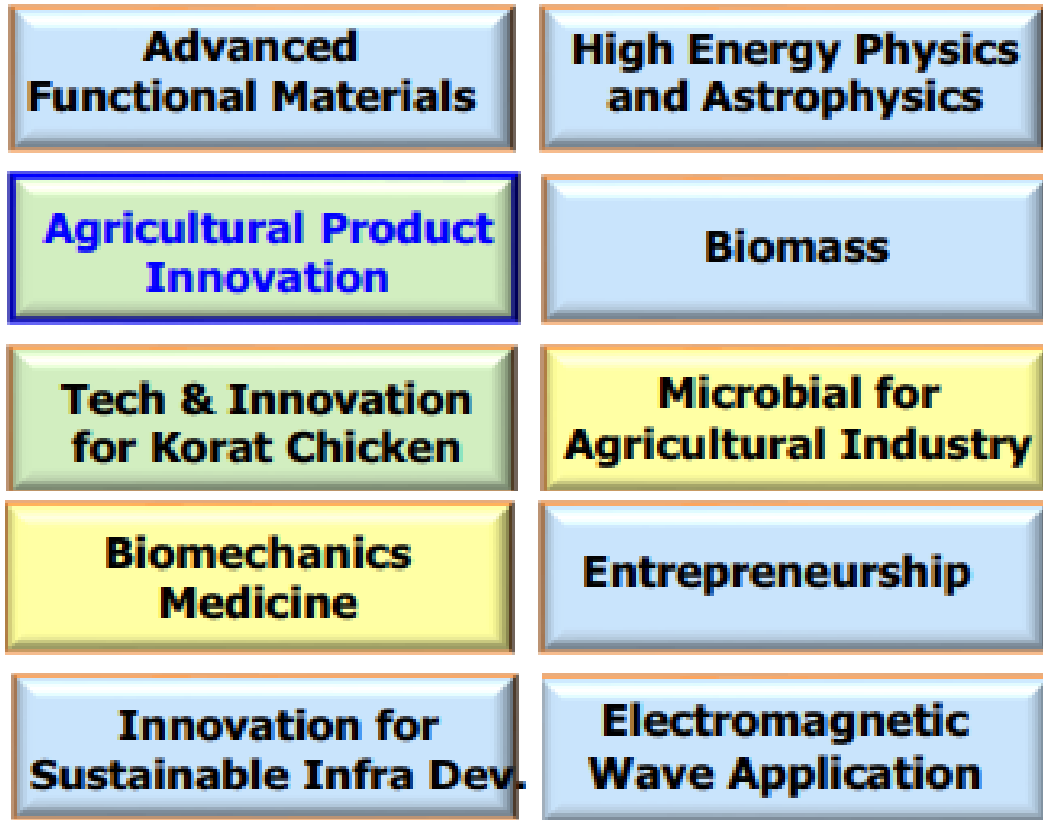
Advanced Functional Materials

High Energy Physics and Astrophysics

Agricultural Product Innovation

Biomass

Tech & Innovation for Korat Chicken

Microbial for Agricultural Industry

Biomechanics Medicine

Entrepreneurship

Innovation for Sustainable Infra Dev.

Electromagnetic Wave Application